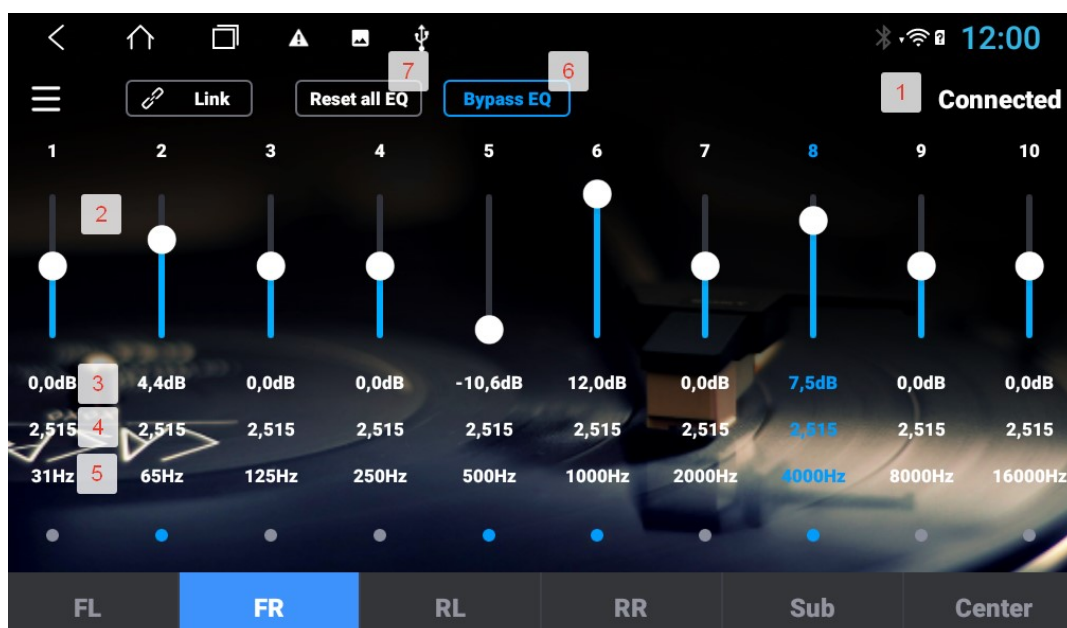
12:00

Link

Reset all EQ 7

Bypass EQ 6

1 Connected

| 1 | 2 | 3 | 4 | 5 | 6 | 7 | 8 | 9 | 10 |
|---|---|---|---|---|---|---|---|---|---|
| 0,0dB | 4,4dB | 0,0dB | 0,0dB | -10,6dB | 12,0dB | 0,0dB | 7,5dB | 0,0dB | 0,0dB |
| 2,515 | 2,515 | 2,515 | 2,515 | 2,515 | 2,515 | 2,515 | 2,515 | 2,515 | 2,515 |
| 31Hz | 65Hz | 125Hz | 250Hz | 500Hz | 1000Hz | 2000Hz | 4000Hz | 8000Hz | 16000Hz |

2
3
4
5

FL FR RL RR Sub Center